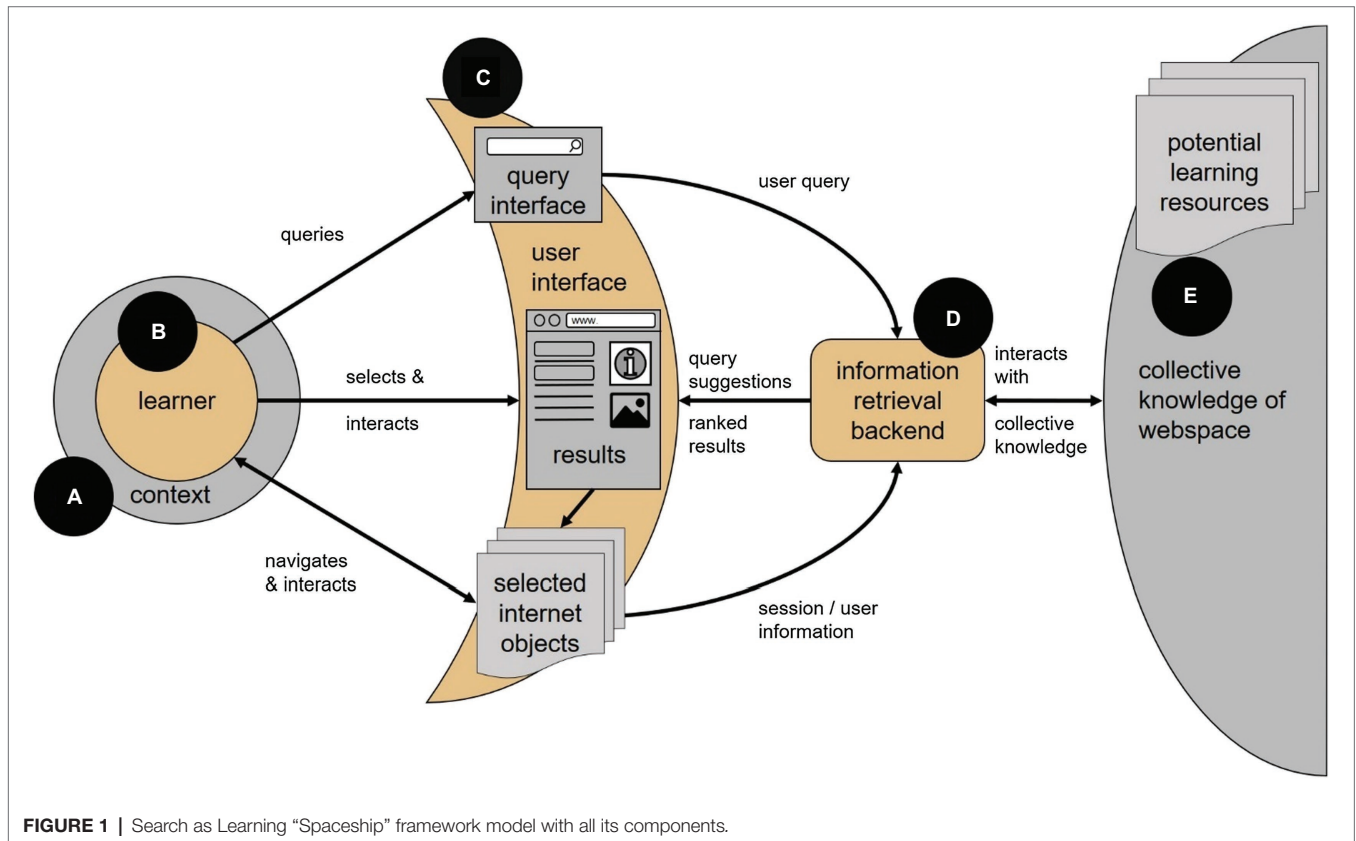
C

query interface

user query

queries

user interface

potential learning resources

E

B

www.

D

learner

selects &

interacts

query suggestions

ranked results

information retrieval backend

interacts with

collective knowledge

collective knowledge of webspace

results

A

context

navigates & interacts

selected internet objects

session / user information

**FIGURE 1 |** Search as Learning "Spaceship" framework model with all its components.